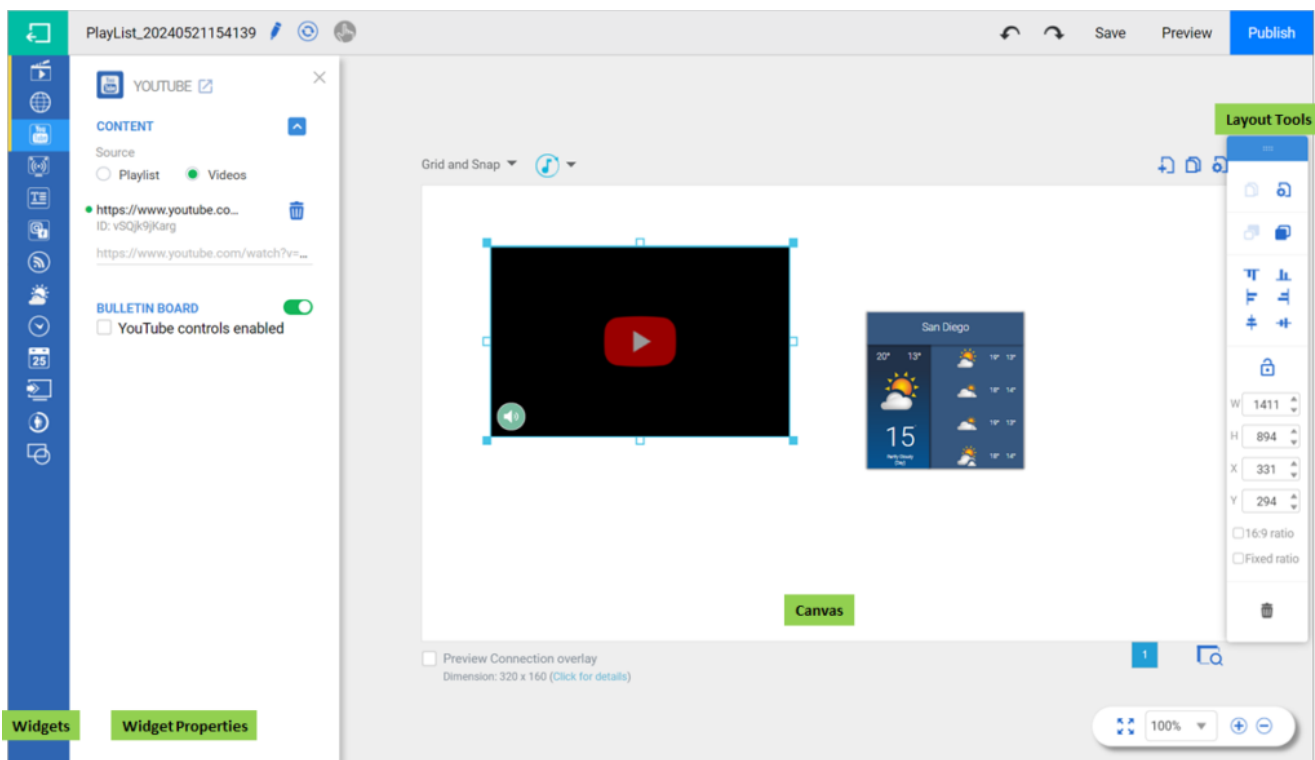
PlayList_20240521154139

Save
Preview
Publish

YOUTUBE

CONTENT
Source
Playlist
Videos

https://www.youtube.co...
ID: vSQjk9jKarg
https://www.youtube.com/watch?v=...

BULLETIN BOARD
YouTube controls enabled

Grid and Snap

Layout Tools

San Diego
20° 13°
15
Partly Cloudy Day
18° 13°
18° 14°
18° 13°
18° 14°

W 1411
H 894
X 331
Y 294
16:9 ratio
Fixed ratio

Canvas

Preview Connection overlay
Dimension: 320 x 160 (Click for details)

1

100%

Widgets
Widget Properties